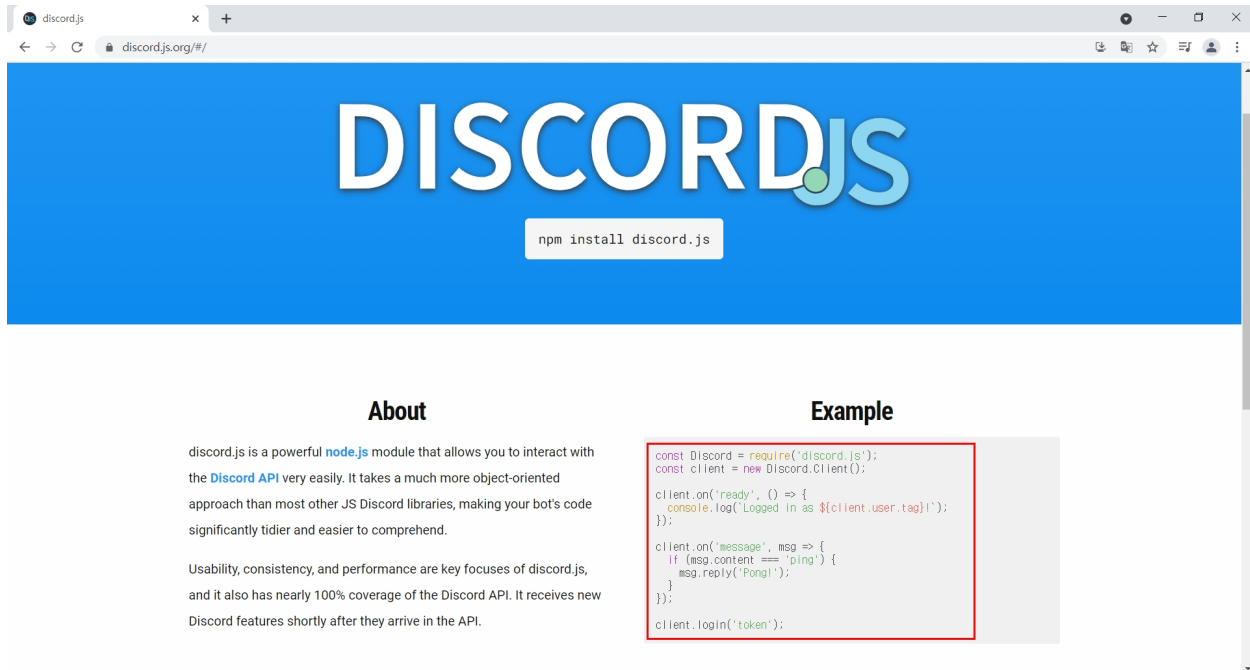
discord.js

discord.js.org/#/

DISCORD JS

npm install discord.js

About

discord.js is a powerful node.js module that allows you to interact with the Discord API very easily. It takes a much more object-oriented approach than most other JS Discord libraries, making your bot's code significantly tidier and easier to comprehend.

Usability, consistency, and performance are key focuses of discord.js, and it also has nearly 100% coverage of the Discord API. It receives new Discord features shortly after they arrive in the API.

Example

const Discord = require('discord.js');
const client = new Discord.Client();

client.on('ready', () => {
  console.log(`Logged in as ${client.user.tag}!`);
});

client.on('message', msg => {
  if (msg.content === 'ping') {
    msg.reply('Pong!');
  }
});

client.login('token');